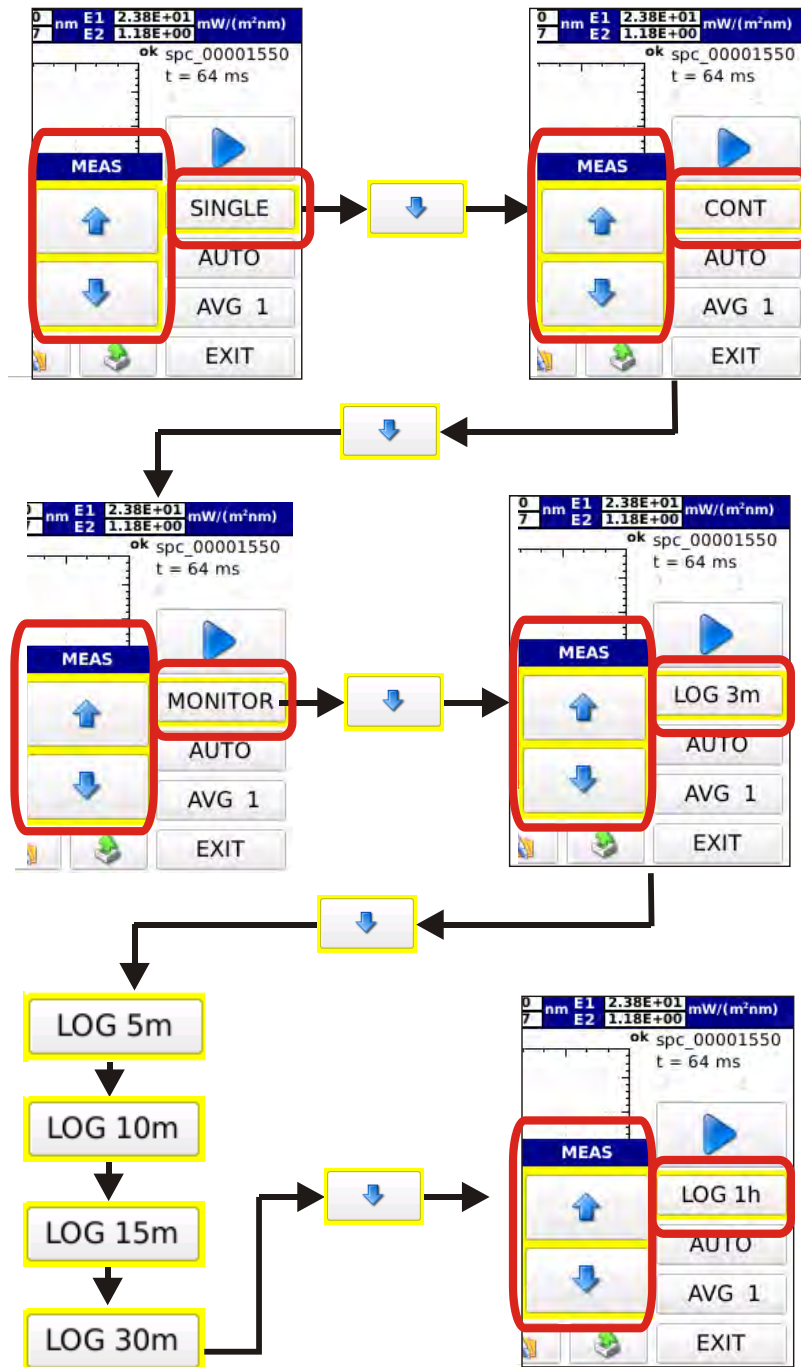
0 nm E1 2.38E+01 mW/(m²nm)
7 E2 1.18E+00
ok spc_00001550
t = 64 ms
MEAS
SINGLE
AUTO
AVG 1
EXIT

0 nm E1 2.38E+01 mW/(m²nm)
7 E2 1.18E+00
ok spc_00001550
t = 64 ms
MEAS
CONT
AUTO
AVG 1
EXIT

0 nm E1 2.38E+01 mW/(m²nm)
7 E2 1.18E+00
ok spc_00001550
t = 64 ms
MEAS
MONITOR
AUTO
AVG 1
EXIT

0 nm E1 2.38E+01 mW/(m²nm)
7 E2 1.18E+00
ok spc_00001550
t = 64 ms
MEAS
LOG 3m
AUTO
AVG 1
EXIT

LOG 5m
LOG 10m
LOG 15m
LOG 30m

0 nm E1 2.38E+01 mW/(m²nm)
7 E2 1.18E+00
ok spc_00001550
t = 64 ms
MEAS
LOG 1h
AUTO
AVG 1
EXIT